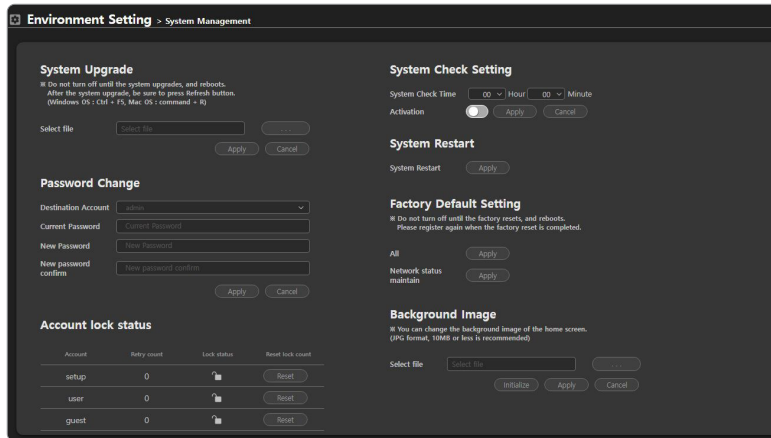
Environment Setting > System Management

System Upgrade
※ Do not turn off until the system upgrades, and reboots. After the system upgrade, be sure to press Refresh button. (Windows OS : Ctrl + F5, Mac OS : command + R)

Select file Select file ...
Apply Cancel

Password Change
Destination Account admin
Current Password Current Password
New Password New Password
New password confirm New password confirm
Apply Cancel

Account lock status
| Account | Retry count | Lock status | Reset lock count |
|---|---|---|---|
| setup | 0 | | Reset |
| user | 0 | | Reset |
| guest | 0 | | Reset |

System Check Setting
System Check Time 00 Hour 00 Minute
Activation Apply Cancel

System Restart
System Restart Apply

Factory Default Setting
※ Do not turn off until the factory resets, and reboots. Please register again when the factory reset is completed.
All Apply
Network status maintain Apply

Background Image
※ You can change the background image of the home screen. (JPG format, 10MB or less is recommended)
Select file Select file ...
Initialize Apply Cancel